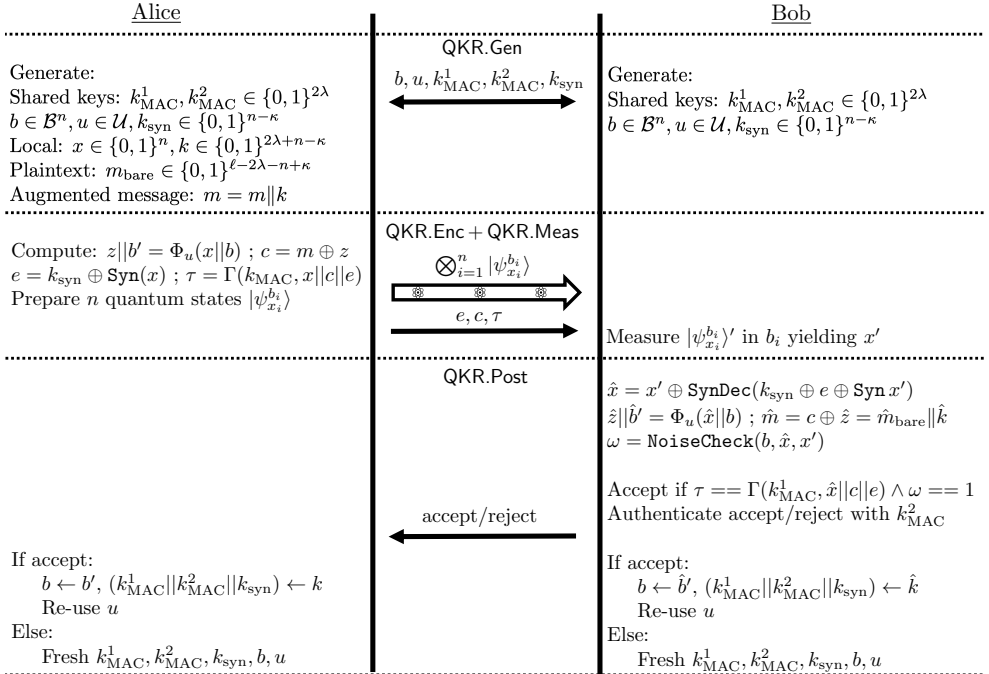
| Alice | | Bob |
|---|---|---|
| | QKR.Gen | |
| Generate: Shared keys: $k^1_{\mathrm{MAC}}, k^2_{\mathrm{MAC}} \in \{0,1\}^{2\lambda}$ $b \in \mathcal{B}^n, u \in \mathcal{U}, k_{\mathrm{syn}} \in \{0,1\}^{n-\kappa}$ Local: $x \in \{0,1\}^n, k \in \{0,1\}^{2\lambda+n-\kappa}$ Plaintext: $m_{\mathrm{bare}} \in \{0,1\}^{\ell-2\lambda-n+\kappa}$ Augmented message: $m = m\|k$ | $b, u, k^1_{\mathrm{MAC}}, k^2_{\mathrm{MAC}}, k_{\mathrm{syn}}$ | Generate: Shared keys: $k^1_{\mathrm{MAC}}, k^2_{\mathrm{MAC}} \in \{0,1\}^{2\lambda}$ $b \in \mathcal{B}^n, u \in \mathcal{U}, k_{\mathrm{syn}} \in \{0,1\}^{n-\kappa}$ |
| | QKR.Enc + QKR.Meas | |
| Compute: $z\|\|b' = \Phi_u(x\|\|b)$ ; $c = m \oplus z$ $e = k_{\mathrm{syn}} \oplus \mathtt{Syn}(x)$ ; $\tau = \Gamma(k_{\mathrm{MAC}}, x\|\|c\|\|e)$ Prepare $n$ quantum states $\|\psi^{b_i}_{x_i}\rangle$ | $\bigotimes_{i=1}^n \|\psi^{b_i}_{x_i}\rangle$ $e, c, \tau$ | Measure $\|\psi^{b_i}_{x_i}\rangle'$ in $b_i$ yielding $x'$ |
| | QKR.Post | |
| | | $\hat{x} = x' \oplus \mathtt{SynDec}(k_{\mathrm{syn}} \oplus e \oplus \mathtt{Syn}\, x')$ $\hat{z}\|\|\hat{b}' = \Phi_u(\hat{x}\|\|b)$ ; $\hat{m} = c \oplus \hat{z} = \hat{m}_{\mathrm{bare}}\|\hat{k}$ $\omega = \mathtt{NoiseCheck}(b, \hat{x}, x')$ |
| | accept/reject | Accept if $\tau == \Gamma(k^1_{\mathrm{MAC}}, \hat{x}\|\|c\|\|e) \wedge \omega == 1$ Authenticate accept/reject with $k^2_{\mathrm{MAC}}$ |
| If accept: $b \leftarrow b'$, $(k^1_{\mathrm{MAC}}\|\|k^2_{\mathrm{MAC}}\|\|k_{\mathrm{syn}}) \leftarrow k$ Re-use $u$ Else: Fresh $k^1_{\mathrm{MAC}}, k^2_{\mathrm{MAC}}, k_{\mathrm{syn}}, b, u$ | | If accept: $b \leftarrow \hat{b}'$, $(k^1_{\mathrm{MAC}}\|\|k^2_{\mathrm{MAC}}\|\|k_{\mathrm{syn}}) \leftarrow \hat{k}$ Re-use $u$ Else: Fresh $k^1_{\mathrm{MAC}}, k^2_{\mathrm{MAC}}, k_{\mathrm{syn}}, b, u$ |